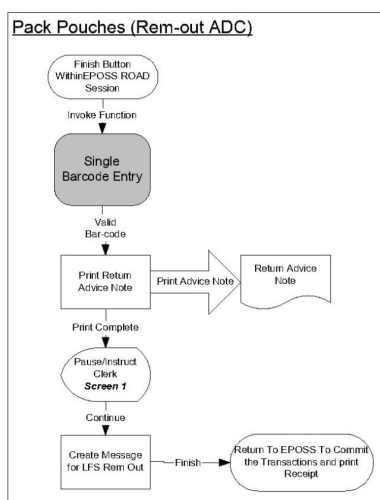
Pack Pouches (Rem-out ADC)

Finish Button WithinEPOSS ROAD Session

Invoke Function

Single Barcode Entry

Valid Bar-code

Print Return Advice Note

Print Advice Note

Return Advice Note

Print Complete

Pause/Instruct Clerk
Screen 1

Continue

Create Message for LFS Rem Out

Finish

Return To EPOSS To Commit the Transactions and print Receipt